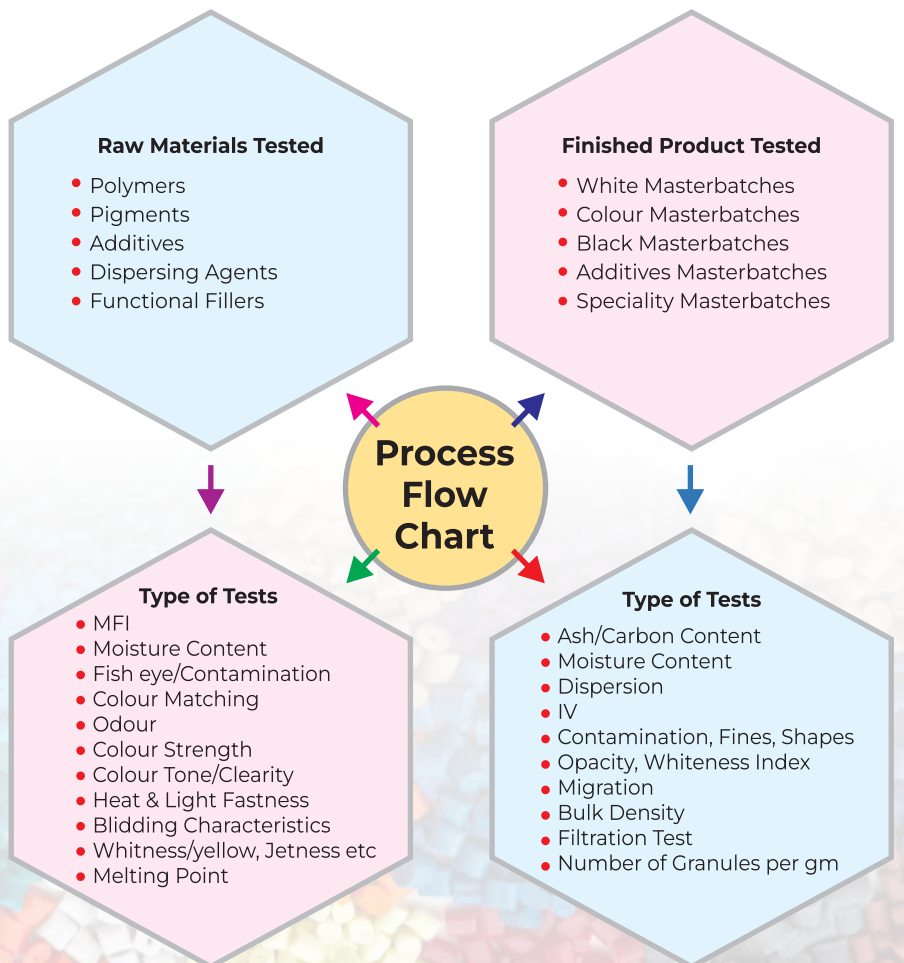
Raw Materials Tested

- Polymers
- Pigments
- Additives
- Dispersing Agents
- Functional Fillers

Finished Product Tested

- White Masterbatches
- Colour Masterbatches
- Black Masterbatches
- Additives Masterbatches
- Speciality Masterbatches

Process Flow Chart

Type of Tests

- MFI
- Moisture Content
- Fish eye/Contamination
- Colour Matching
- Odour
- Colour Strength
- Colour Tone/Clearity
- Heat & Light Fastness
- Blidding Characteristics
- Whitness/yellow, Jetness etc
- Melting Point

Type of Tests

- Ash/Carbon Content
- Moisture Content
- Dispersion
- IV
- Contamination, Fines, Shapes
- Opacity, Whiteness Index
- Migration
- Bulk Density
- Filtration Test
- Number of Granules per gm